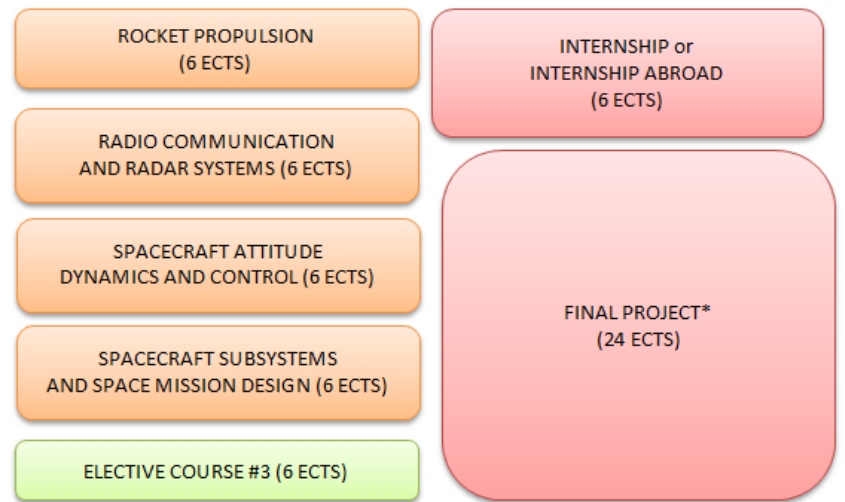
ROCKET PROPULSION
(6 ECTS)

RADIO COMMUNICATION
AND RADAR SYSTEMS (6 ECTS)

SPACECRAFT ATTITUDE
DYNAMICS AND CONTROL (6 ECTS)

SPACECRAFT SUBSYSTEMS
AND SPACE MISSION DESIGN (6 ECTS)

ELECTIVE COURSE #3 (6 ECTS)

INTERNSHIP or
INTERNSHIP ABROAD
(6 ECTS)

FINAL PROJECT*
(24 ECTS)